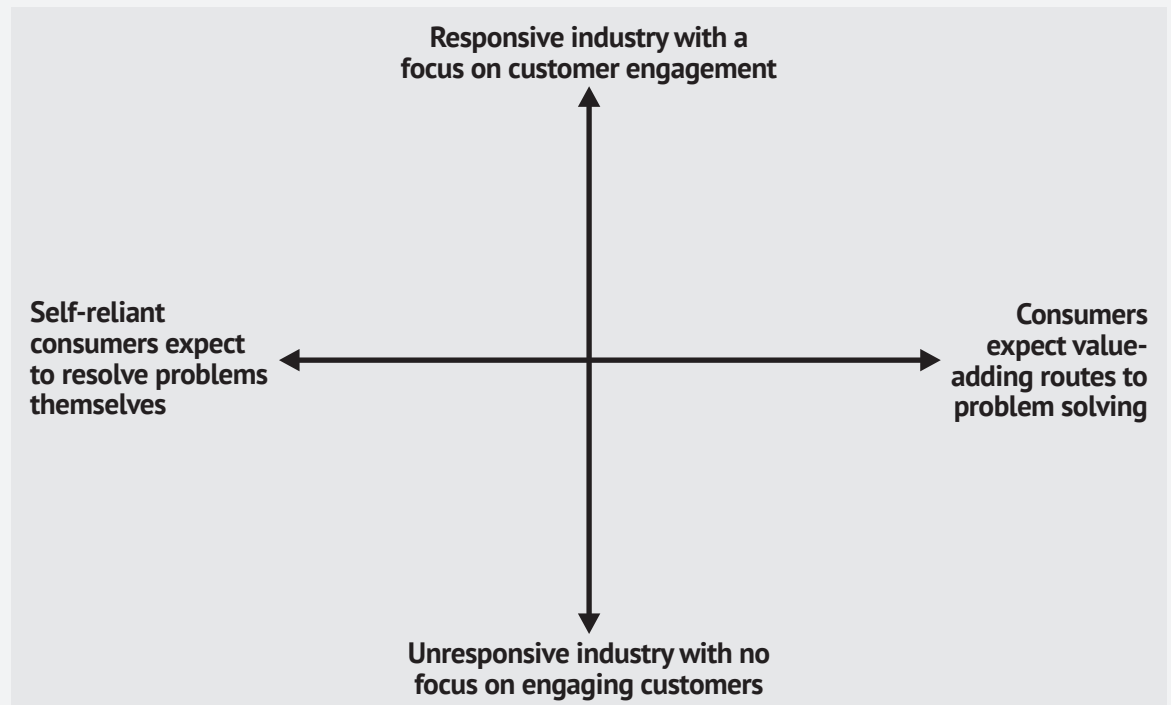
Responsive industry with a focus on customer engagement

Self-reliant consumers expect to resolve problems themselves

Consumers expect value-adding routes to problem solving

Unresponsive industry with no focus on engaging customers